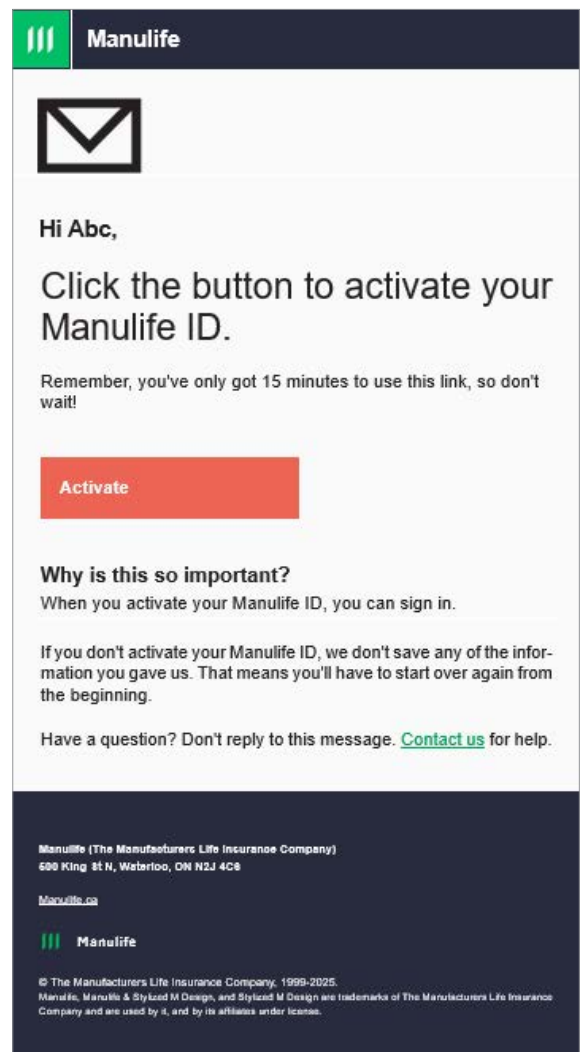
Manulife

Hi Abc,

Click the button to activate your Manulife ID.

Remember, you've only got 15 minutes to use this link, so don't wait!

Activate

Why is this so important?

When you activate your Manulife ID, you can sign in.

If you don't activate your Manulife ID, we don't save any of the information you gave us. That means you'll have to start over again from the beginning.

Have a question? Don't reply to this message. Contact us for help.

Manulife (The Manufacturers Life Insurance Company)
500 King St N, Waterloo, ON N2J 4C6

Manulife.ca

Manulife

© The Manufacturers Life Insurance Company, 1999-2025.
Manulife, Manulife & Stylized M Design, and Stylized M Design are trademarks of The Manufacturers Life Insurance Company and are used by it, and by its affiliates under license.